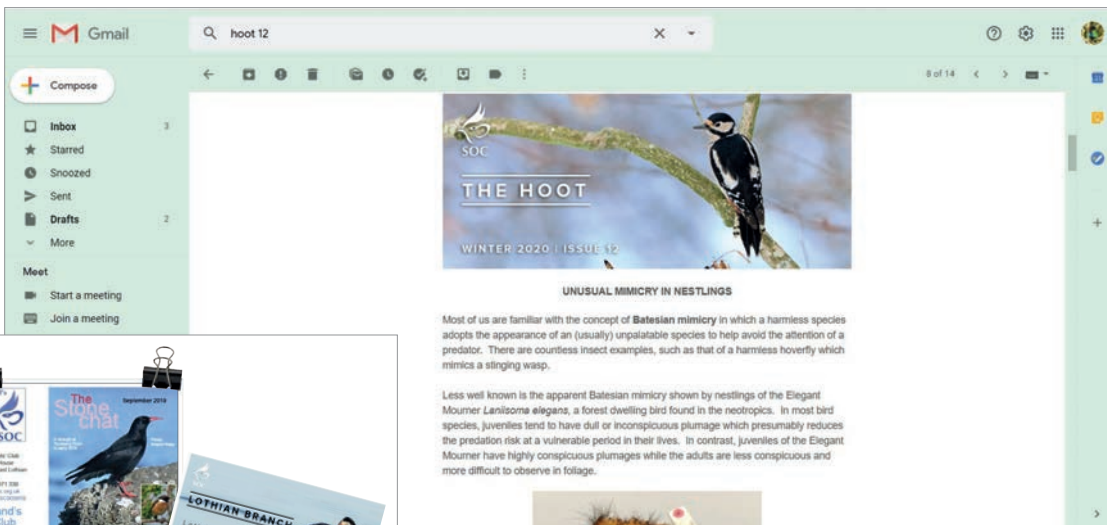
Gmail

hoot 12

Compose

Inbox 3
Starred
Snoozed
Sent
Drafts 2
More

Meet
Start a meeting
Join a meeting

8 of 14

SOC

THE HOOT

WINTER 2020 | ISSUE 12

UNUSUAL MIMICRY IN NESTLINGS

Most of us are familiar with the concept of **Batesian mimicry** in which a harmless species adopts the appearance of an (usually) unpalatable species to help avoid the attention of a predator. There are countless insect examples, such as that of a harmless hoverfly which mimics a stinging wasp.

Less well known is the apparent Batesian mimicry shown by nestlings of the Elegant Mourner *Laniisoma elegans*, a forest dwelling bird found in the neotropics. In most bird species, juveniles tend to have dull or inconspicuous plumage which presumably reduces the predation risk at a vulnerable period in their lives. In contrast, juveniles of the Elegant Mourner have highly conspicuous plumages while the adults are less conspicuous and more difficult to observe in foliage.

SOC

The Stonechat

September 2019

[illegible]

LOTHIAN BRANCH